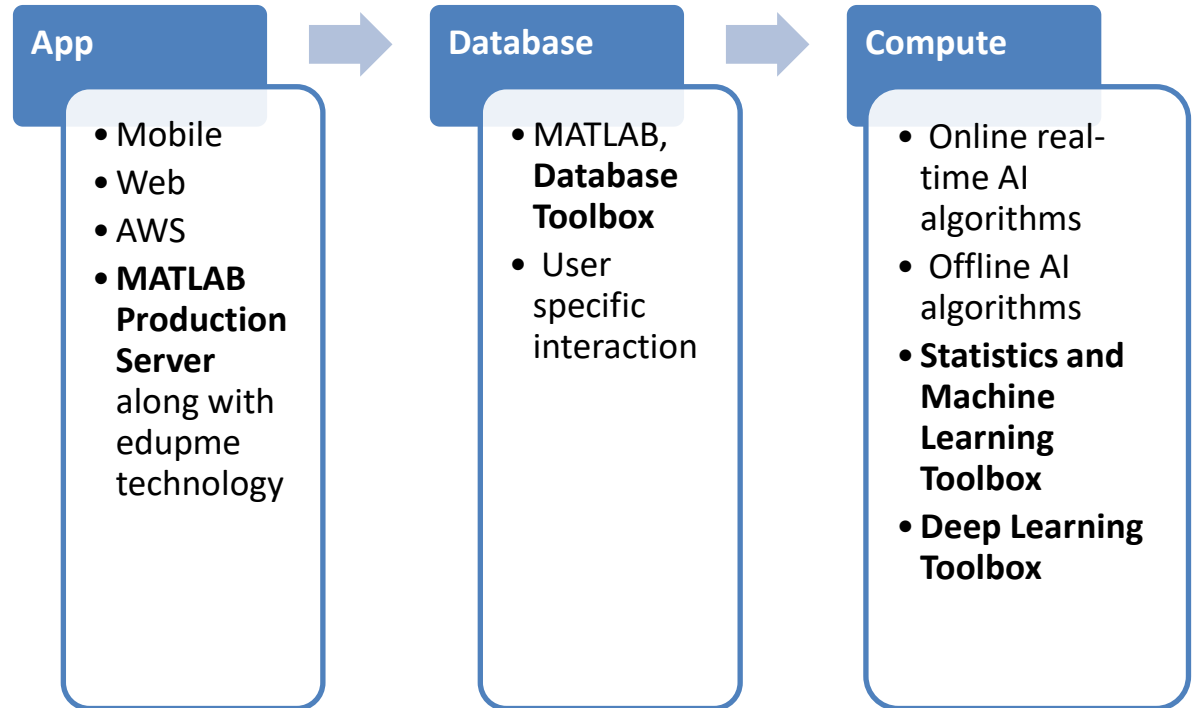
App

- Mobile
- Web
- AWS
- **MATLAB Production Server** along with edupme technology

Database

- MATLAB, **Database Toolbox**
- User specific interaction

Compute

- Online real-time AI algorithms
- Offline AI algorithms
- **Statistics and Machine Learning Toolbox**
- **Deep Learning Toolbox**